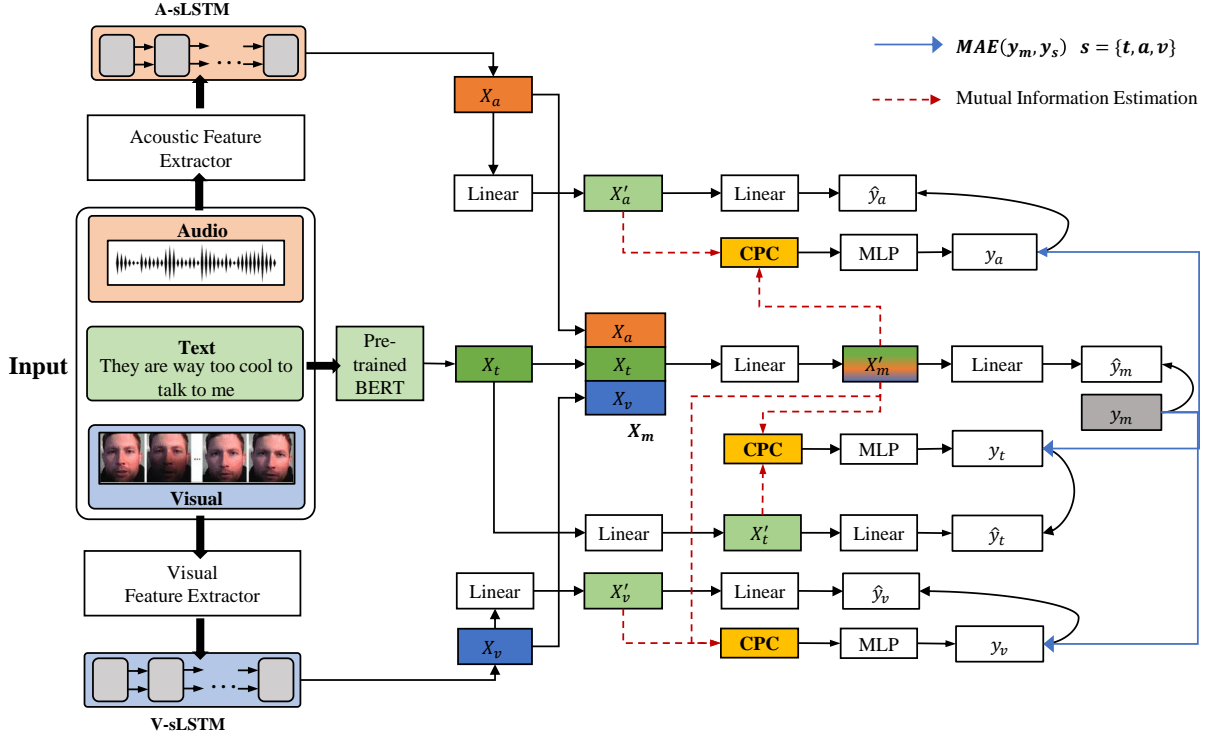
A-sLSTM

$MAE(y_m, y_s)$ $s = \{t, a, v\}$

Mutual Information Estimation

Acoustic Feature Extractor

$X_a$

Linear

$X'_a$

Linear

$\hat{y}_a$

Audio

CPC

MLP

$y_a$

Input

Text
They are way too cool to talk to me

Pre-trained BERT

$X_t$

$X_a$

$X_t$

$X_v$

Linear

$X'_m$

Linear

$\hat{y}_m$

$y_m$

$X_m$

CPC

MLP

$y_t$

Visual

Linear

$X'_t$

Linear

$\hat{y}_t$

Visual Feature Extractor

Linear

$X'_v$

Linear

$\hat{y}_v$

$X_v$

CPC

MLP

$y_v$

V-sLSTM